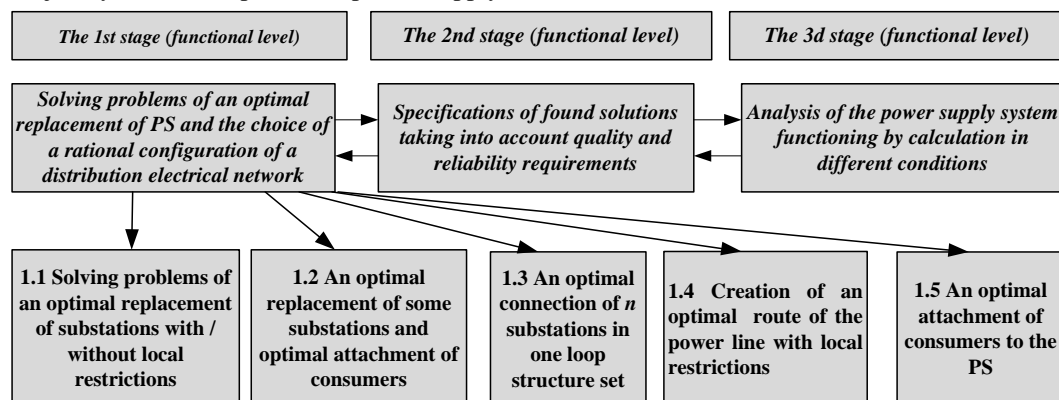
The 1st stage (functional level)

The 2nd stage (functional level)

The 3d stage (functional level)

Solving problems of an optimal replacement of PS and the choice of a rational configuration of a distribution electrical network

Specifications of found solutions taking into account quality and reliability requirements

Analysis of the power supply system functioning by calculation in different conditions

1.1 Solving problems of an optimal replacement of substations with / without local restrictions

1.2 An optimal replacement of some substations and optimal attachment of consumers

1.3 An optimal connection of $n$ substations in one loop structure set

1.4 Creation of an optimal route of the power line with local restrictions

1.5 An optimal attachment of consumers to the PS